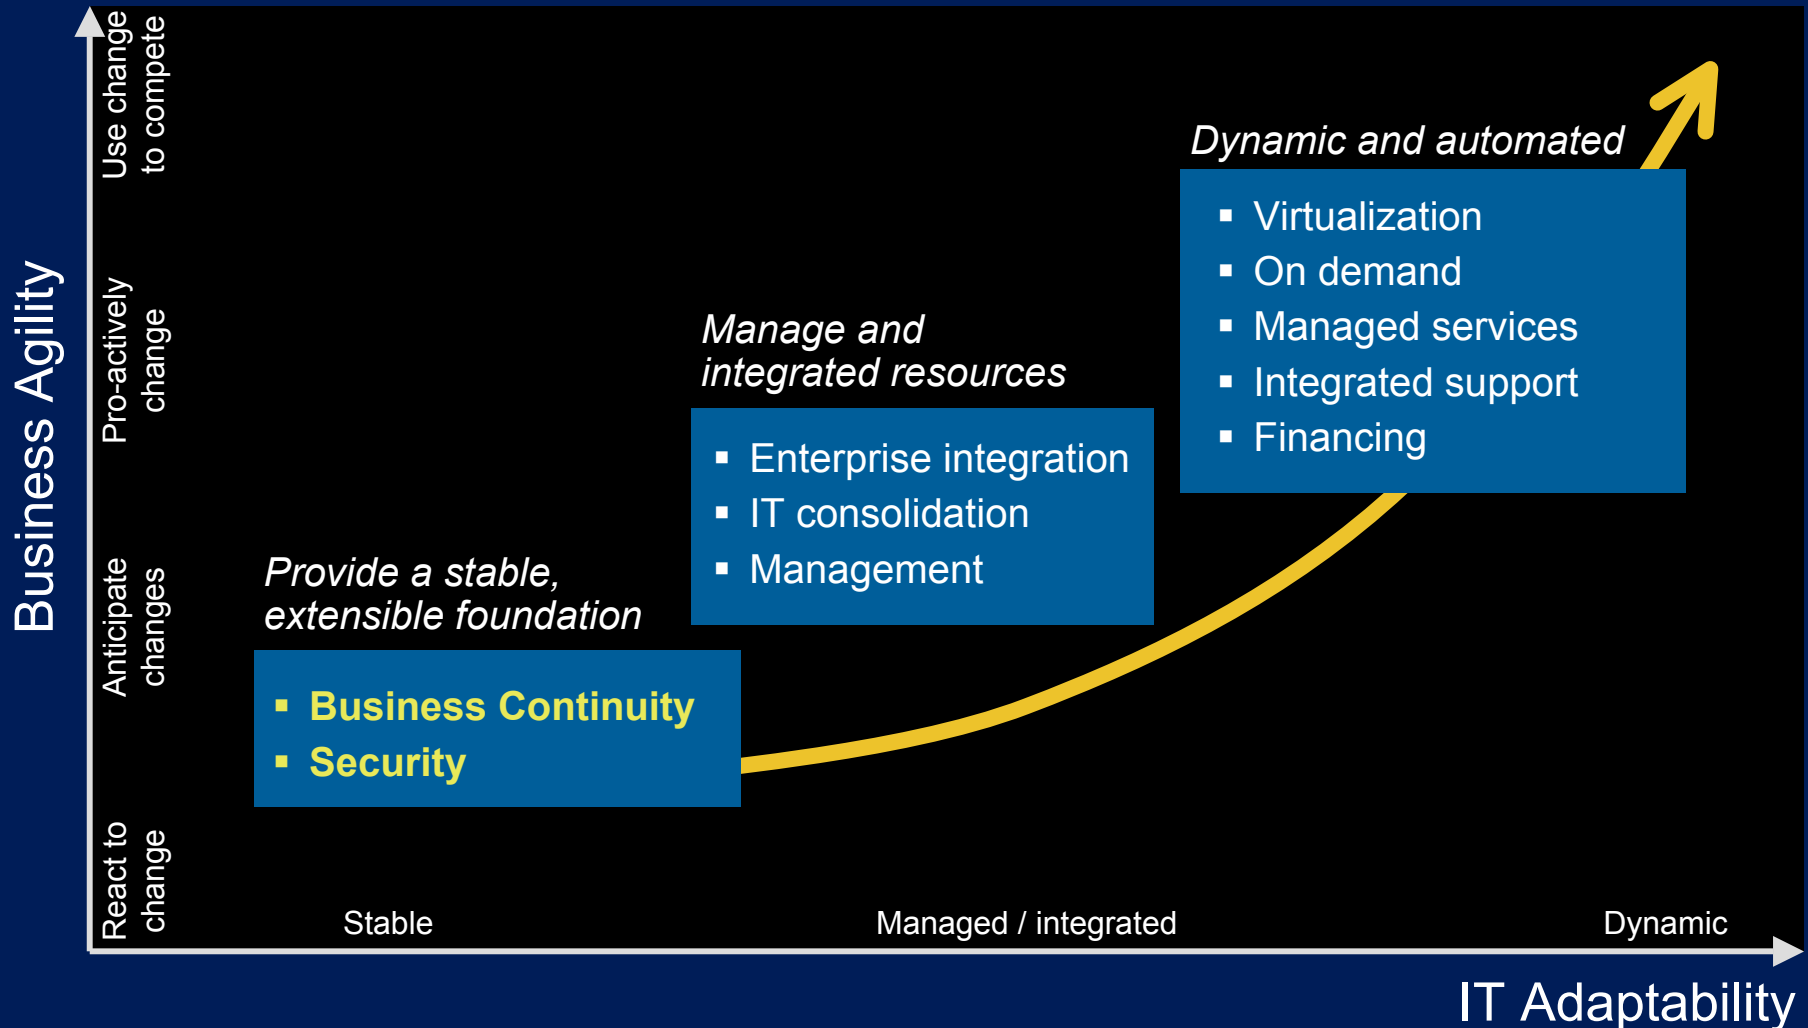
Business Agility

Use change to compete

Pro-actively change

Anticipate changes

React to change

Dynamic and automated

- Virtualization
- On demand
- Managed services
- Integrated support
- Financing

Manage and integrated resources

- Enterprise integration
- IT consolidation
- Management

Provide a stable, extensible foundation

- Business Continuity
- Security

Stable

Managed / integrated

Dynamic

IT Adaptability